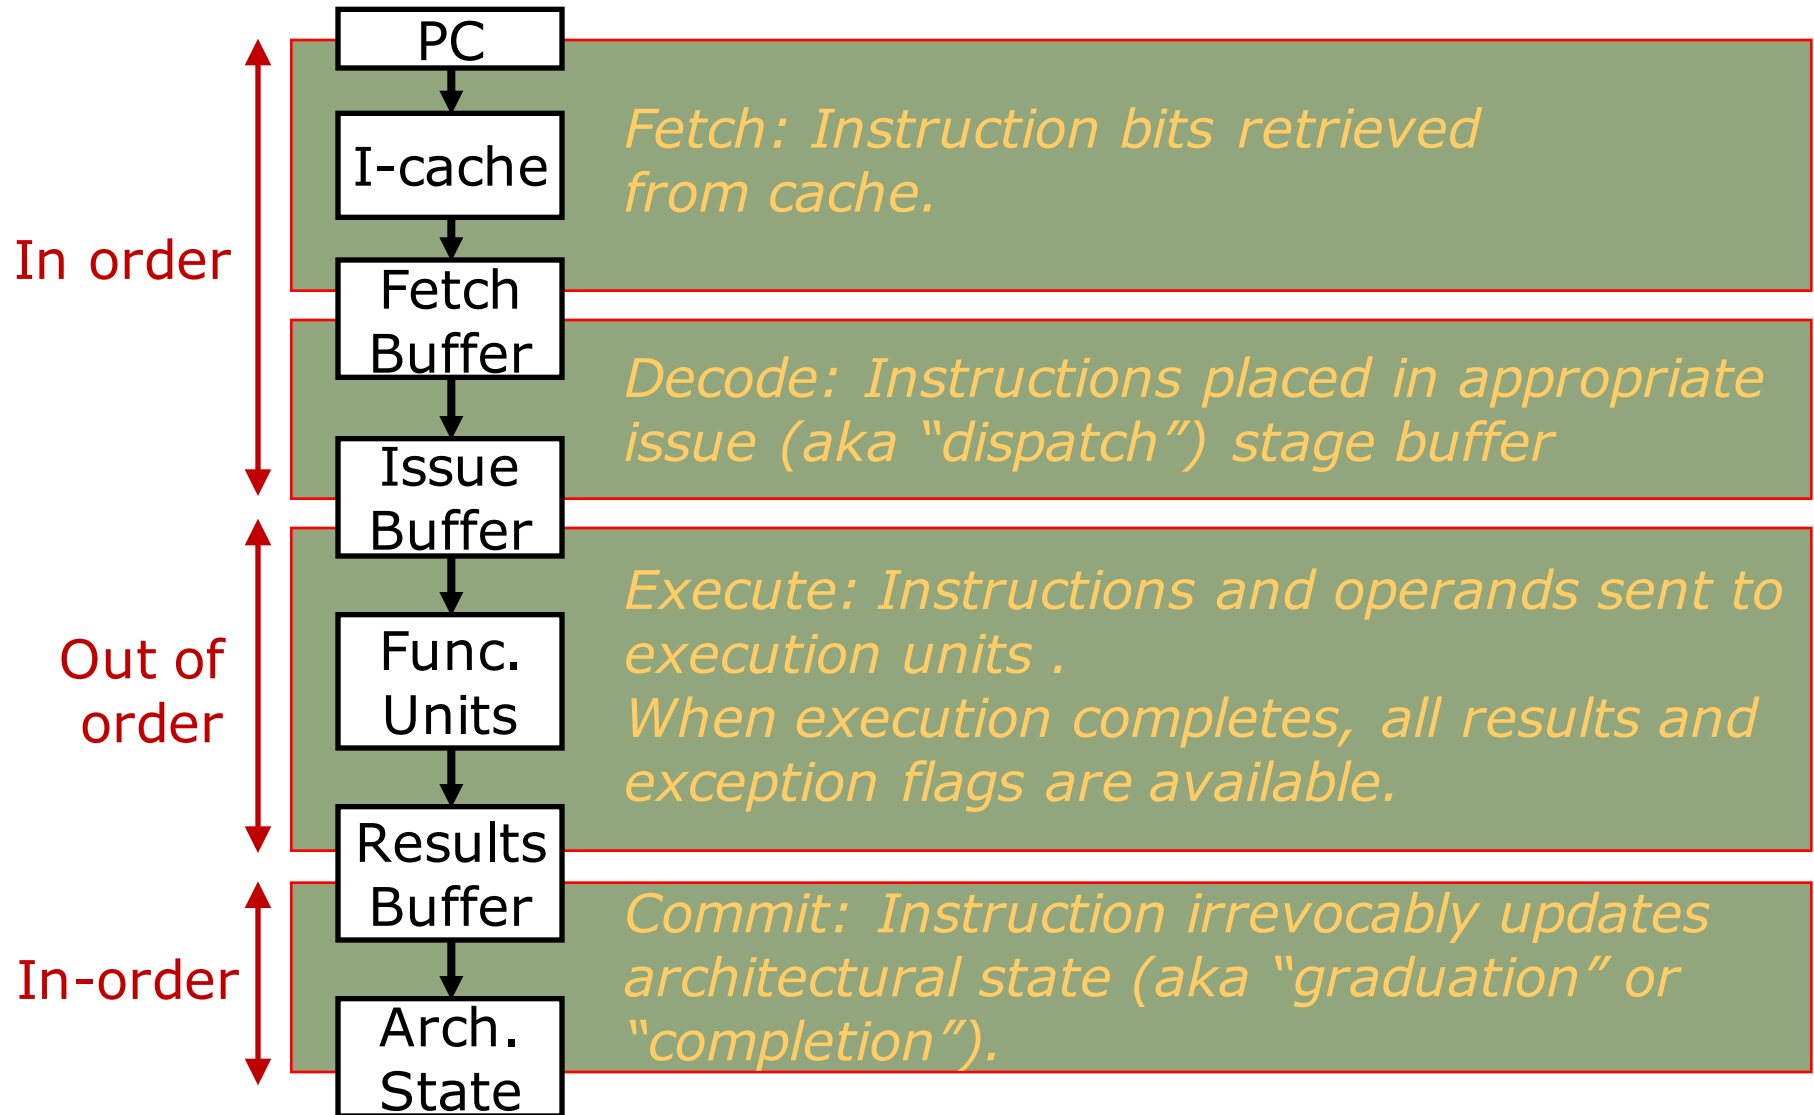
PC

I-cache

Fetch Buffer

Issue Buffer

Func. Units

Results Buffer

Arch. State

In order

Out of order

In-order

Fetch: Instruction bits retrieved from cache.

Decode: Instructions placed in appropriate issue (aka "dispatch") stage buffer

Execute: Instructions and operands sent to execution units .
When execution completes, all results and exception flags are available.

Commit: Instruction irrevocably updates architectural state (aka "graduation" or "completion").